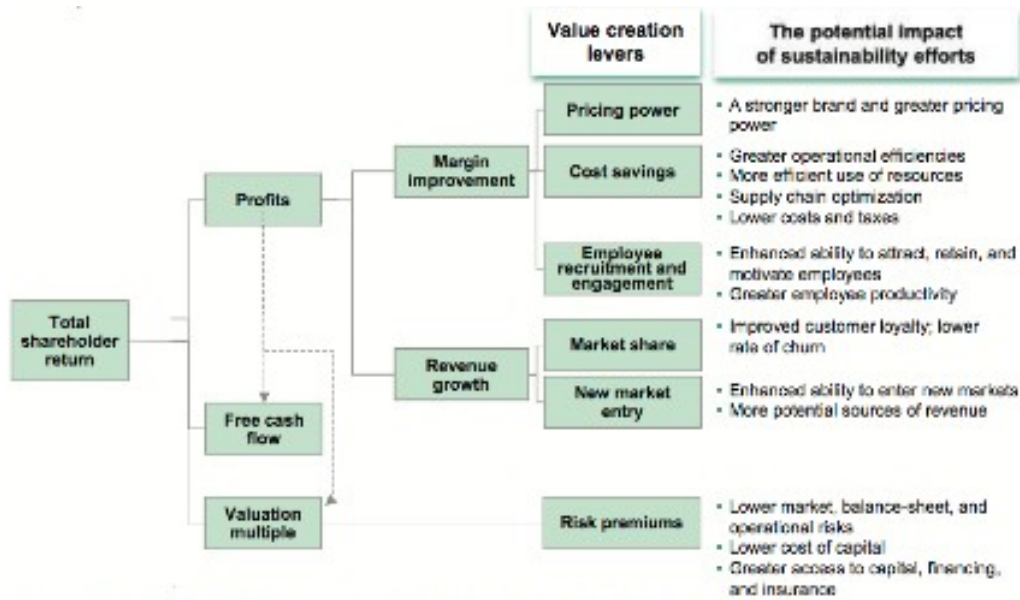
Value creation levers

The potential impact of sustainability efforts

Total shareholder return

Profits

Free cash flow

Valuation multiple

Margin improvement

Revenue growth

Pricing power

- A stronger brand and greater pricing power

Cost savings

- Greater operational efficiencies
- More efficient use of resources
- Supply chain optimization
- Lower costs and taxes

Employee recruitment and engagement

- Enhanced ability to attract, retain, and motivate employees
- Greater employee productivity

Market share

- Improved customer loyalty; lower rate of churn

New market entry

- Enhanced ability to enter new markets
- More potential sources of revenue

Risk premiums

- Lower market, balance-sheet, and operational risks
- Lower cost of capital
- Greater access to capital, financing, and insurance